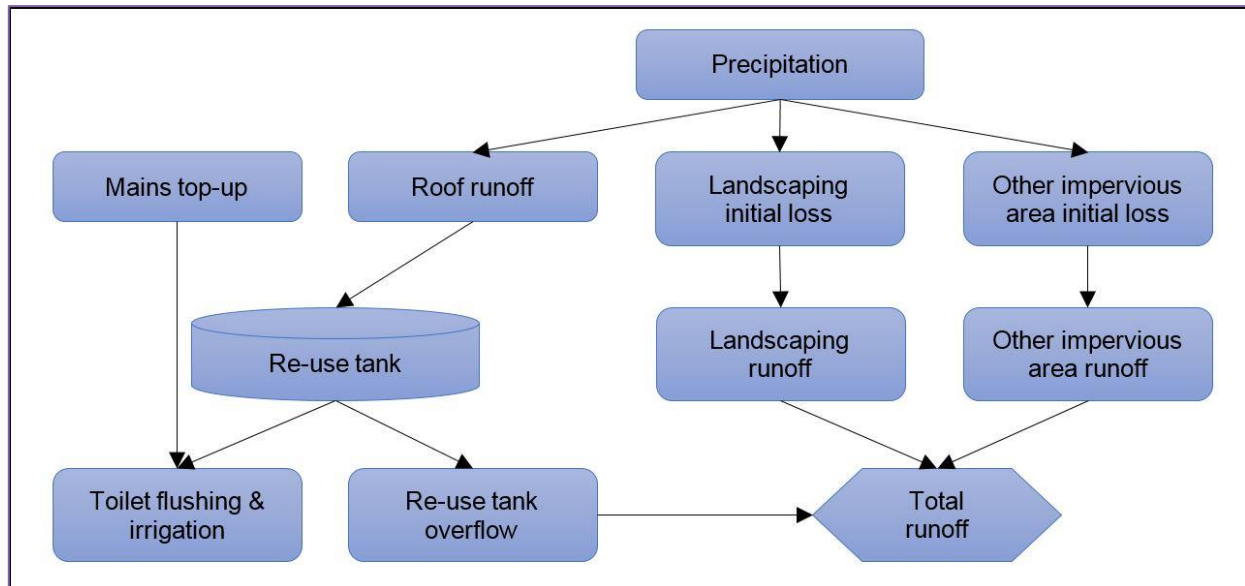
Precipitation

Mains top-up

Roof runoff

Landscaping initial loss

Other impervious area initial loss

Re-use tank

Landscaping runoff

Other impervious area runoff

Toilet flushing & irrigation

Re-use tank overflow

Total runoff